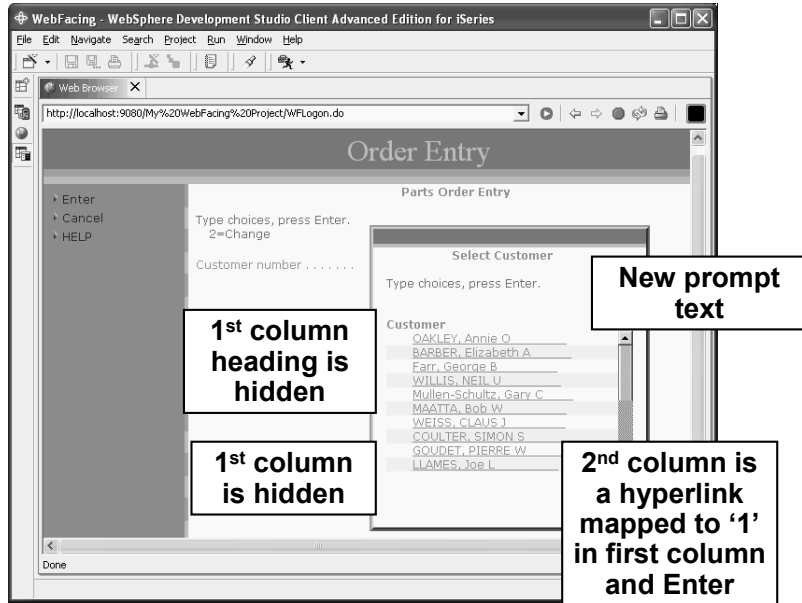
WebFacing - WebSphere Development Studio Client Advanced Edition for iSeries

File Edit Navigate Search Project Run Window Help

Web Browser

http://localhost:9080/My%20WebFacing%20Project/WFLogon.do

Order Entry

Enter
Cancel
HELP

Parts Order Entry

Type choices, press Enter.
2=Change

Customer number . . . . . . .

Select Customer

Type choices, press Enter.

Customer
OAKLEY, Annie O
BARBER, Elizabeth A
Farr, George B
WILLIS, NEIL U
Mullen-Schultz, Gary C
MAATTA, Bob W
WEISS, CLAUS J
COULTER, SIMON S
GOUDET, PIERRE W
LLAMES, Joe L

New prompt text

1$^{st}$ column heading is hidden

1$^{st}$ column is hidden

2$^{nd}$ column is a hyperlink mapped to '1' in first column and Enter

Done